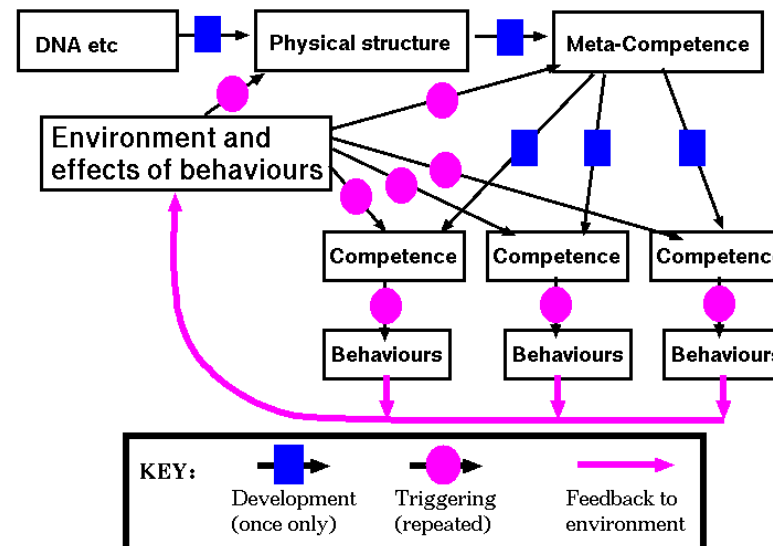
DNA etc

Physical structure

Meta-Competence

Environment and effects of behaviours

Competence

Competence

Competenc

Behaviours

Behaviours

Behaviours

KEY:

Development (once only)

Triggering (repeated)

Feedback to environment